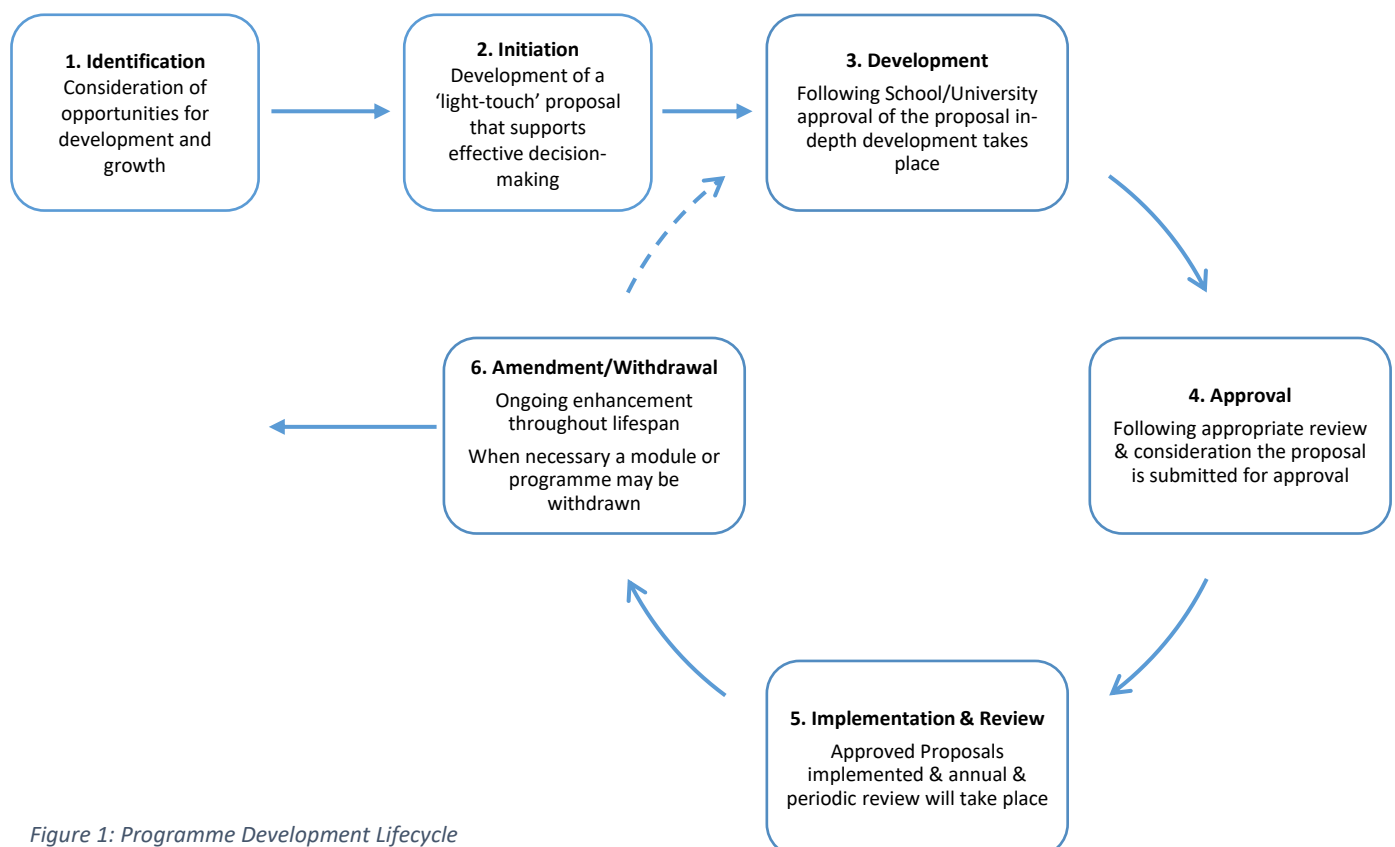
**1. Identification**
Consideration of opportunities for development and growth

**2. Initiation**
Development of a 'light-touch' proposal that supports effective decision-making

**3. Development**
Following School/University approval of the proposal in-depth development takes place

**4. Approval**
Following appropriate review & consideration the proposal is submitted for approval

**5. Implementation & Review**
Approved Proposals implemented & annual & periodic review will take place

**6. Amendment/Withdrawal**
Ongoing enhancement throughout lifespan
When necessary a module or programme may be withdrawn

*Figure 1: Programme Development Lifecycle*